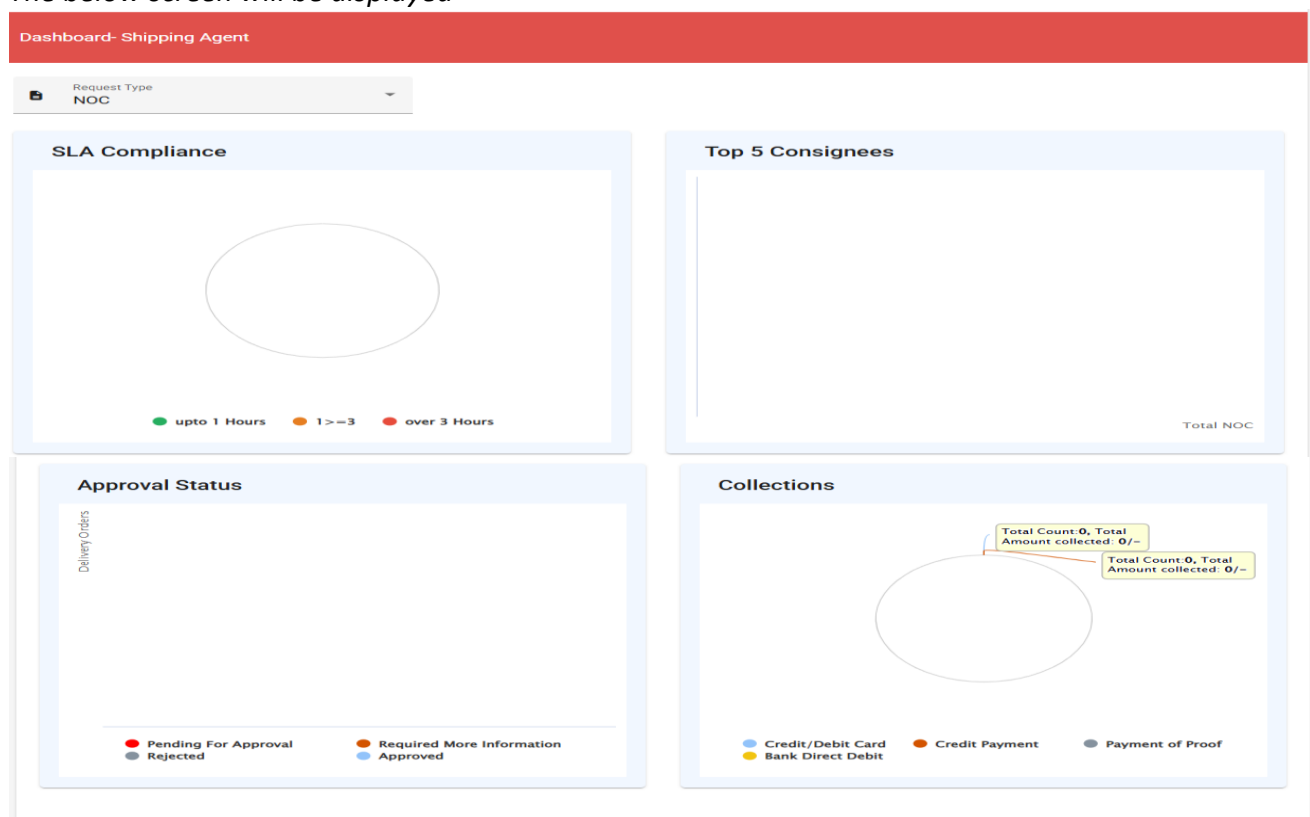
The below screen will be displayed

Dashboard- Shipping Agent

Request Type
NOC

SLA Compliance

upto 1 Hours
1>=3
over 3 Hours

Top 5 Consignees

Total NOC

Approval Status

Delivery Orders

Pending For Approval
Required More Information
Rejected
Approved

Collections

Total Count:0, Total Amount collected: 0/-

Total Count:0, Total Amount collected: 0/-

Credit/Debit Card
Credit Payment
Payment of Proof
Bank Direct Debit